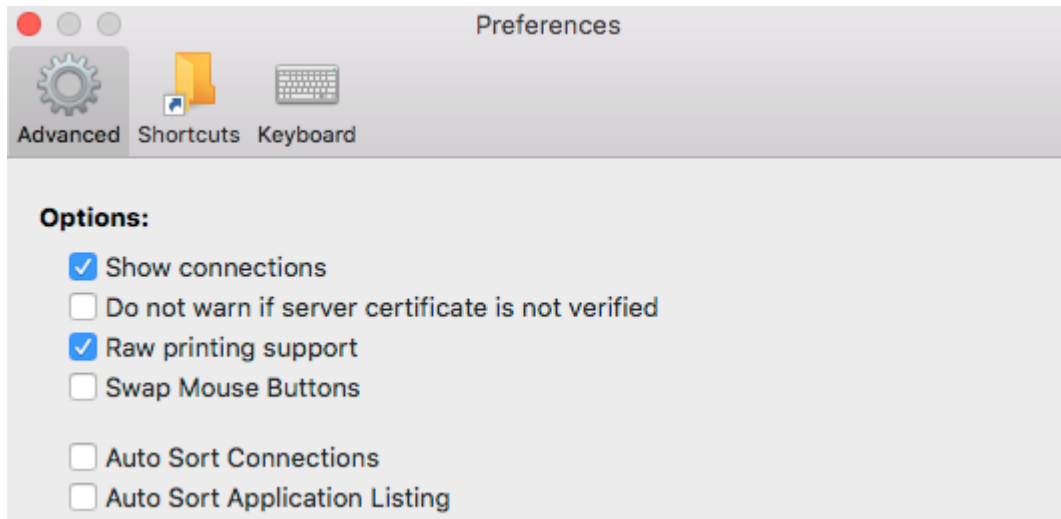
Preferences

Advanced Shortcuts Keyboard

Options:

Show connections
Do not warn if server certificate is not verified
Raw printing support
Swap Mouse Buttons

Auto Sort Connections
Auto Sort Application Listing